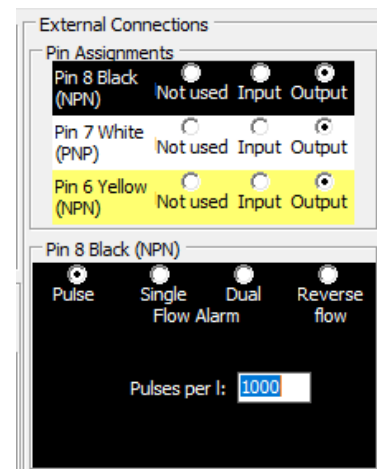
External Connections

Pin Assignments

| | | | |
|---|---|---|---|
| Pin 8 Black (NPN) | Not used | Input | Output |
| Pin 7 White (PNP) | Not used | Input | Output |
| Pin 6 Yellow (NPN) | Not used | Input | Output |

Pin 8 Black (NPN)

Pulse

Single Flow Alarm

Dual

Reverse flow

Pulses per l: 1000